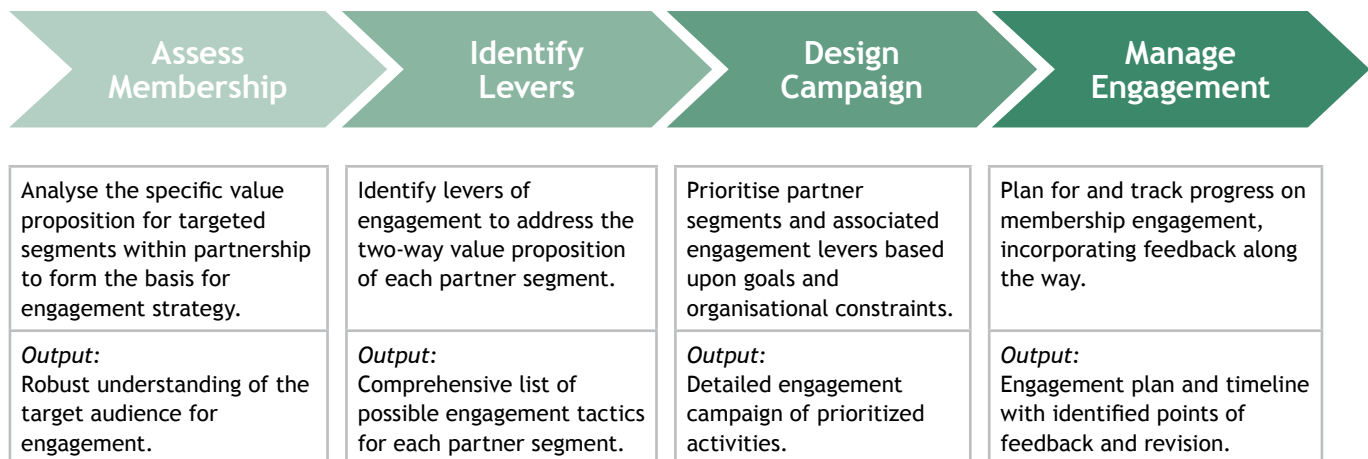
Assess Membership

Analyse the specific value proposition for targeted segments within partnership to form the basis for engagement strategy.

*Output:*
Robust understanding of the target audience for engagement.

Identify Levers

Identify levers of engagement to address the two-way value proposition of each partner segment.

*Output:*
Comprehensive list of possible engagement tactics for each partner segment.

Design Campaign

Prioritise partner segments and associated engagement levers based upon goals and organisational constraints.

*Output:*
Detailed engagement campaign of prioritized activities.

Manage Engagement

Plan for and track progress on membership engagement, incorporating feedback along the way.

*Output:*
Engagement plan and timeline with identified points of feedback and revision.